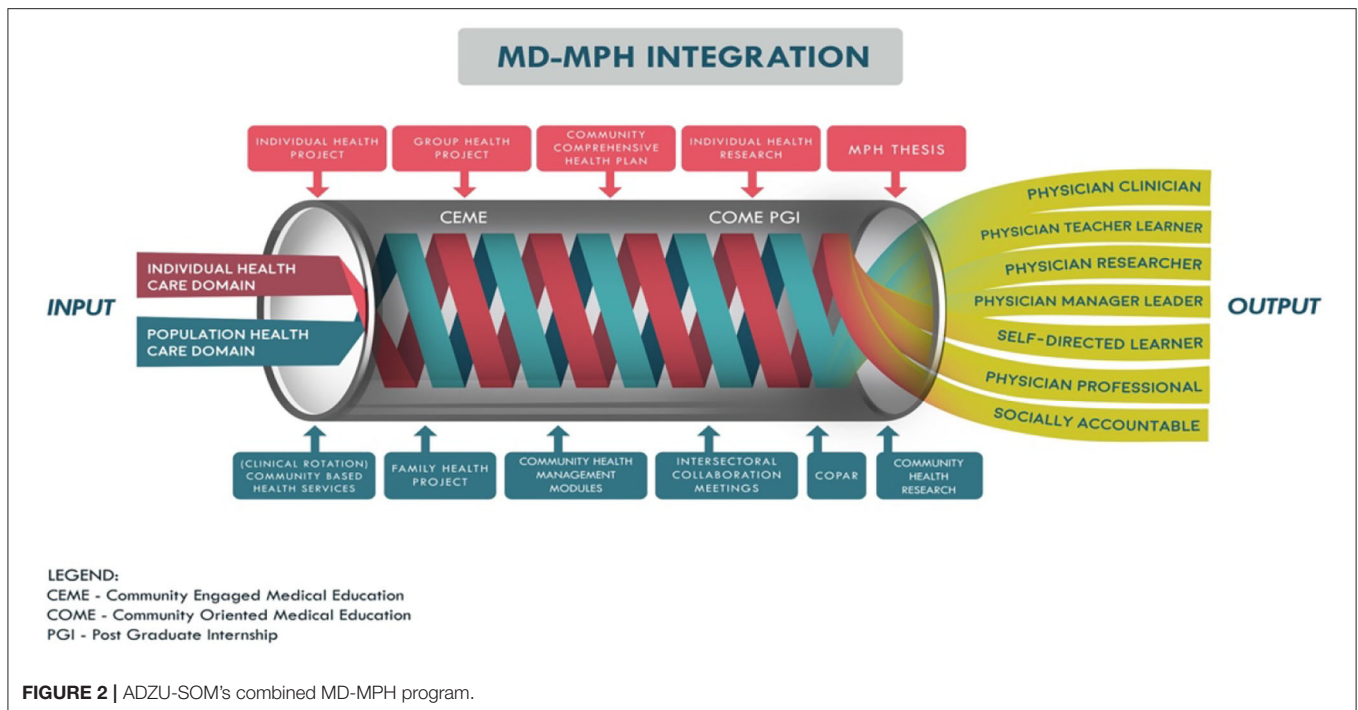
MD-MPH INTEGRATION

INDIVIDUAL HEALTH PROJECT

GROUP HEALTH PROJECT

COMMUNITY COMPREHENSIVE HEALTH PLAN

INDIVIDUAL HEALTH RESEARCH

MPH THESIS

CEME

COME PGI

INPUT

INDIVIDUAL HEALTH CARE DOMAIN

POPULATION HEALTH CARE DOMAIN

OUTPUT

PHYSICIAN CLINICIAN

PHYSICIAN TEACHER LEARNER

PHYSICIAN RESEARCHER

PHYSICIAN MANAGER LEADER

SELF-DIRECTED LEARNER

PHYSICIAN PROFESSIONAL

SOCIALLY ACCOUNTABLE

(CLINICAL ROTATION) COMMUNITY BASED HEALTH SERVICES

FAMILY HEALTH PROJECT

COMMUNITY HEALTH MANAGEMENT MODULES

INTERSECTORAL COLLABORATION MEETINGS

COPAR

COMMUNITY HEALTH RESEARCH

LEGEND:
CEME - Community Engaged Medical Education
COME - Community Oriented Medical Education
PGI - Post Graduate Internship

FIGURE 2 | ADZU-SOM's combined MD-MPH program.